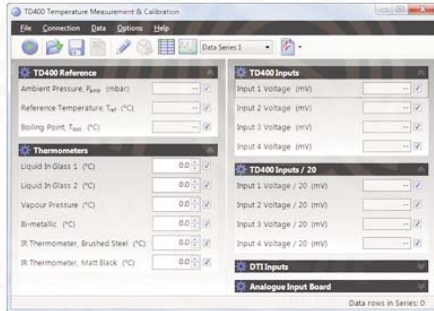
TD400 Temperature Measurement & Calibration

File Connection Data Options Help

Data Series 1

TD400 Reference

Ambient Pressure, $P_{amb}$ (mbar) --

Reference Temperature, $T_{ref}$ (°C) --

Boiling Point, $T_{boil}$ (°C) --

Thermometers

Liquid In Glass 1 (°C) 0.0

Liquid In Glass 2 (°C) 0.0

Vapour Pressure (°C) 0.0

Bi-metallic (°C) 0.0

IR Thermometer, Brushed Steel (°C) 0.0

IR Thermometer, Matt Black (°C) 0.0

TD400 Inputs

Input 1 Voltage (mV) --

Input 2 Voltage (mV) --

Input 3 Voltage (mV) --

Input 4 Voltage (mV) --

TD400 Inputs / 20

Input 1 Voltage / 20 (mV) --

Input 2 Voltage / 20 (mV) --

Input 3 Voltage / 20 (mV) --

Input 4 Voltage / 20 (mV) --

DTI Inputs

Analogue Input Board

Data rows in Series: 0